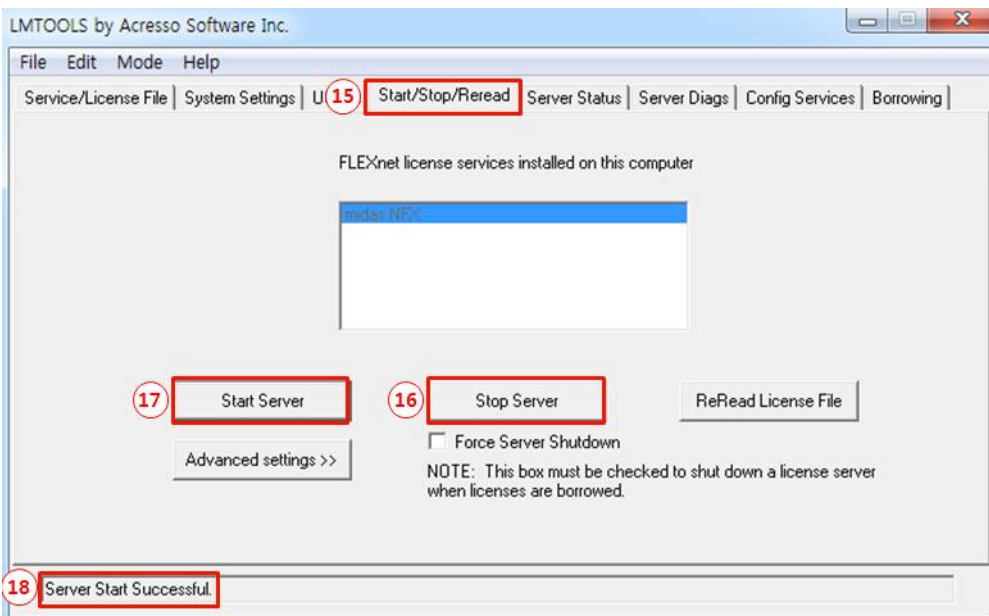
LMTOOLS by Acresso Software Inc.

File Edit Mode Help

Service/License File | System Settings | U 15 Start/Stop/Reread | Server Status | Server Diags | Config Services | Borrowing

FLEXnet license services installed on this computer

midas NFX

17 Start Server

16 Stop Server

ReRead License File

Force Server Shutdown

Advanced settings >>

NOTE: This box must be checked to shut down a license server when licenses are borrowed.

18 Server Start Successful.